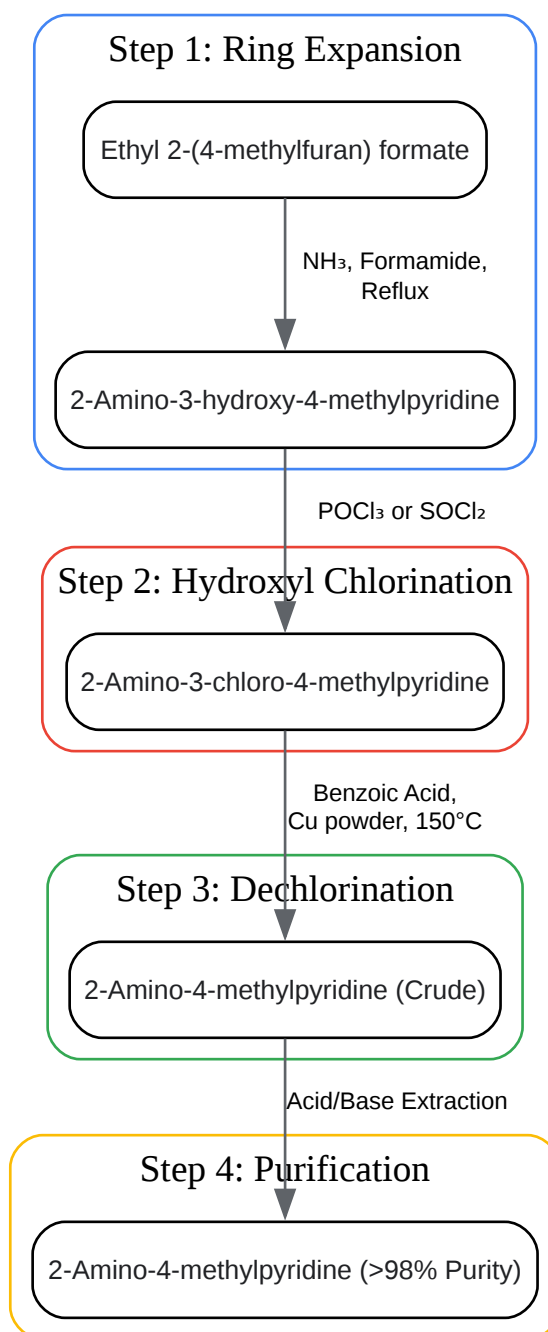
Step 1: Ring Expansion

Ethyl 2-(4-methylfuran) formate

$NH_3$, Formamide, Reflux

2-Amino-3-hydroxy-4-methylpyridine

$POCl_3$ or $SOCl_2$

Step 2: Hydroxyl Chlorination

2-Amino-3-chloro-4-methylpyridine

Benzoic Acid, Cu powder, 150°C

Step 3: Dechlorination

2-Amino-4-methylpyridine (Crude)

Acid/Base Extraction

Step 4: Purification

2-Amino-4-methylpyridine (>98% Purity)